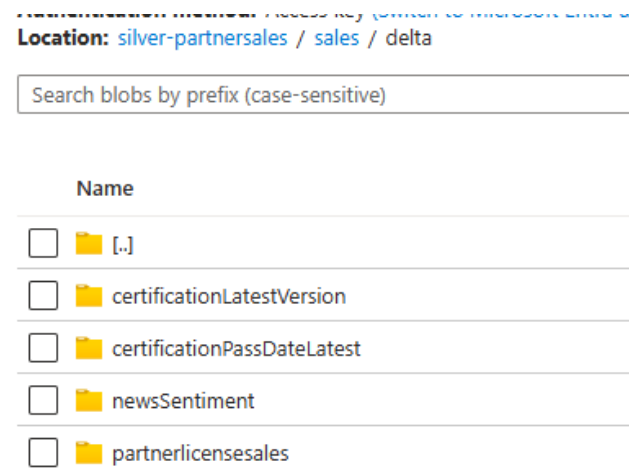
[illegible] Access key (Switch to Microsoft Entra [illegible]
Location: silver-partnersales / sales / delta

Search blobs by prefix (case-sensitive)

Name

[..]

certificationLatestVersion

certificationPassDateLatest

newsSentiment

partnerlicensesales